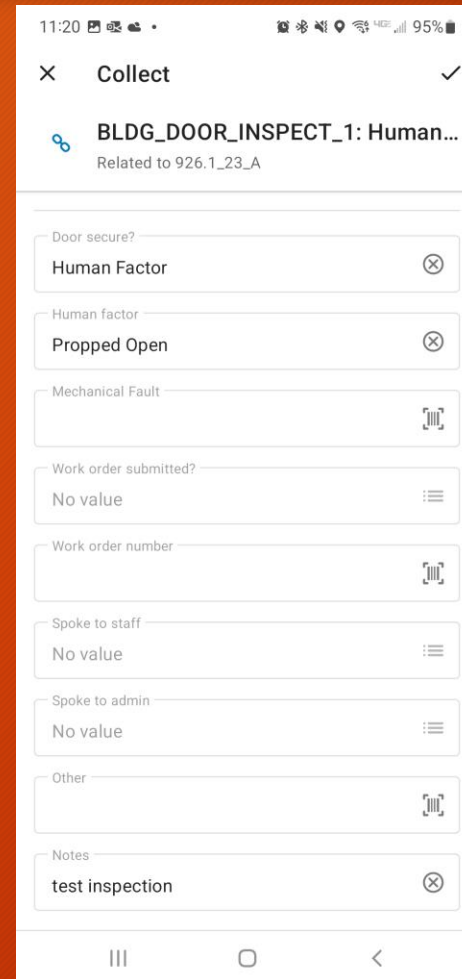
11:20 95%

Collect

BLDG_DOOR_INSPECT_1: Human...
Related to 926.1_23_A

Door secure?
Human Factor

Human factor
Propped Open

Mechanical Fault

Work order submitted?
No value

Work order number

Spoke to staff
No value

Spoke to admin
No value

Other

Notes
test inspection